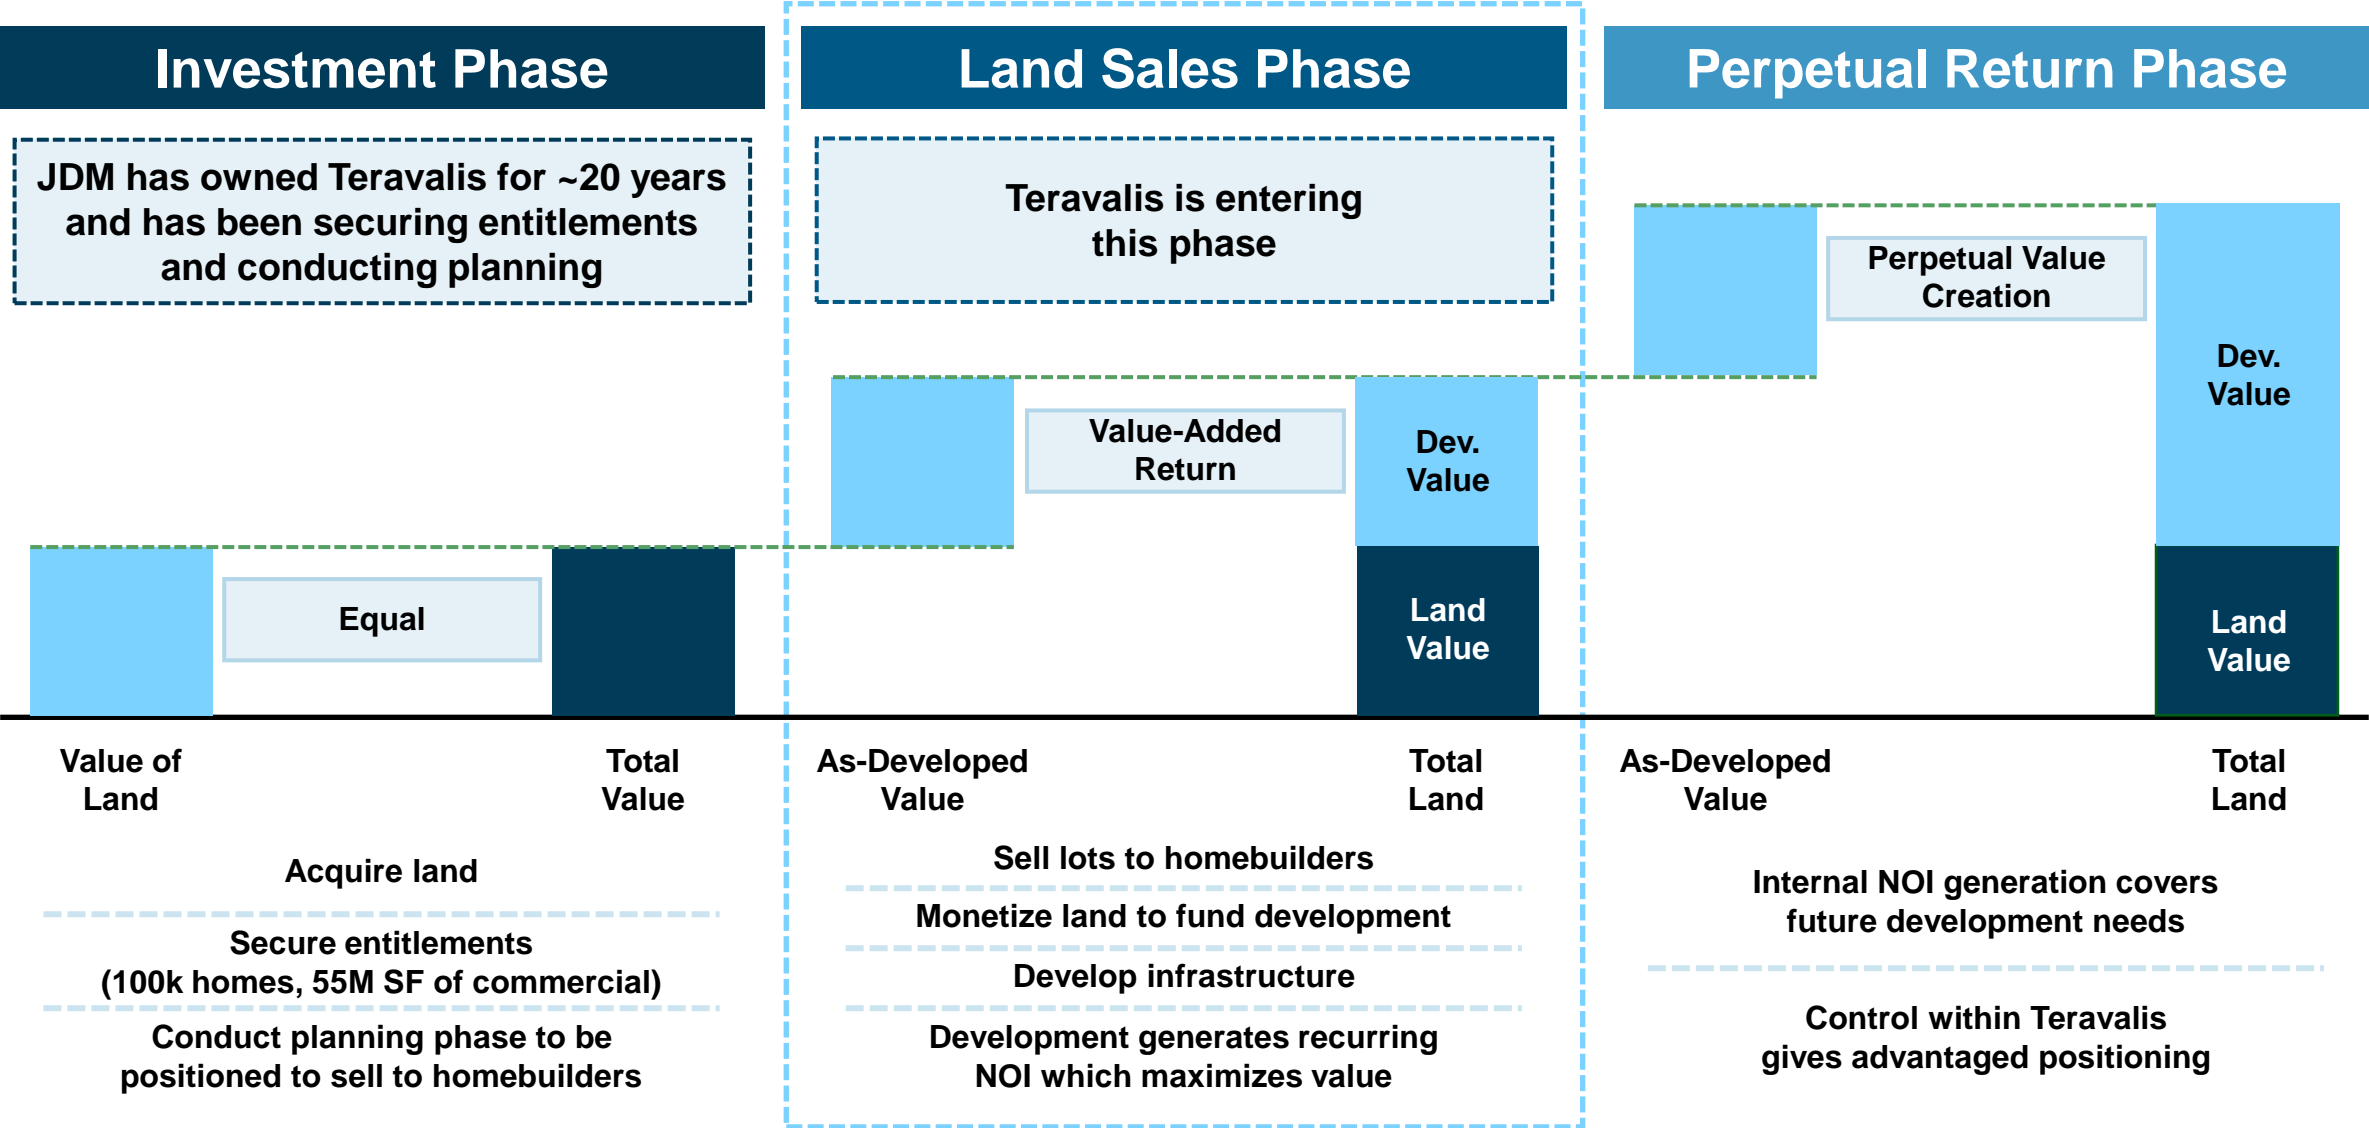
Investment Phase

JDM has owned Teravalis for ~20 years and has been securing entitlements and conducting planning

Equal

Value of Land

Total Value

Acquire land

Secure entitlements (100k homes, 55M SF of commercial)

Conduct planning phase to be positioned to sell to homebuilders

Land Sales Phase

Teravalis is entering this phase

Value-Added Return

Dev. Value

Land Value

As-Developed Value

Total Land

Sell lots to homebuilders

Monetize land to fund development

Develop infrastructure

Development generates recurring NOI which maximizes value

Perpetual Return Phase

Perpetual Value Creation

Dev. Value

Land Value

As-Developed Value

Total Land

Internal NOI generation covers future development needs

Control within Teravalis gives advantaged positioning